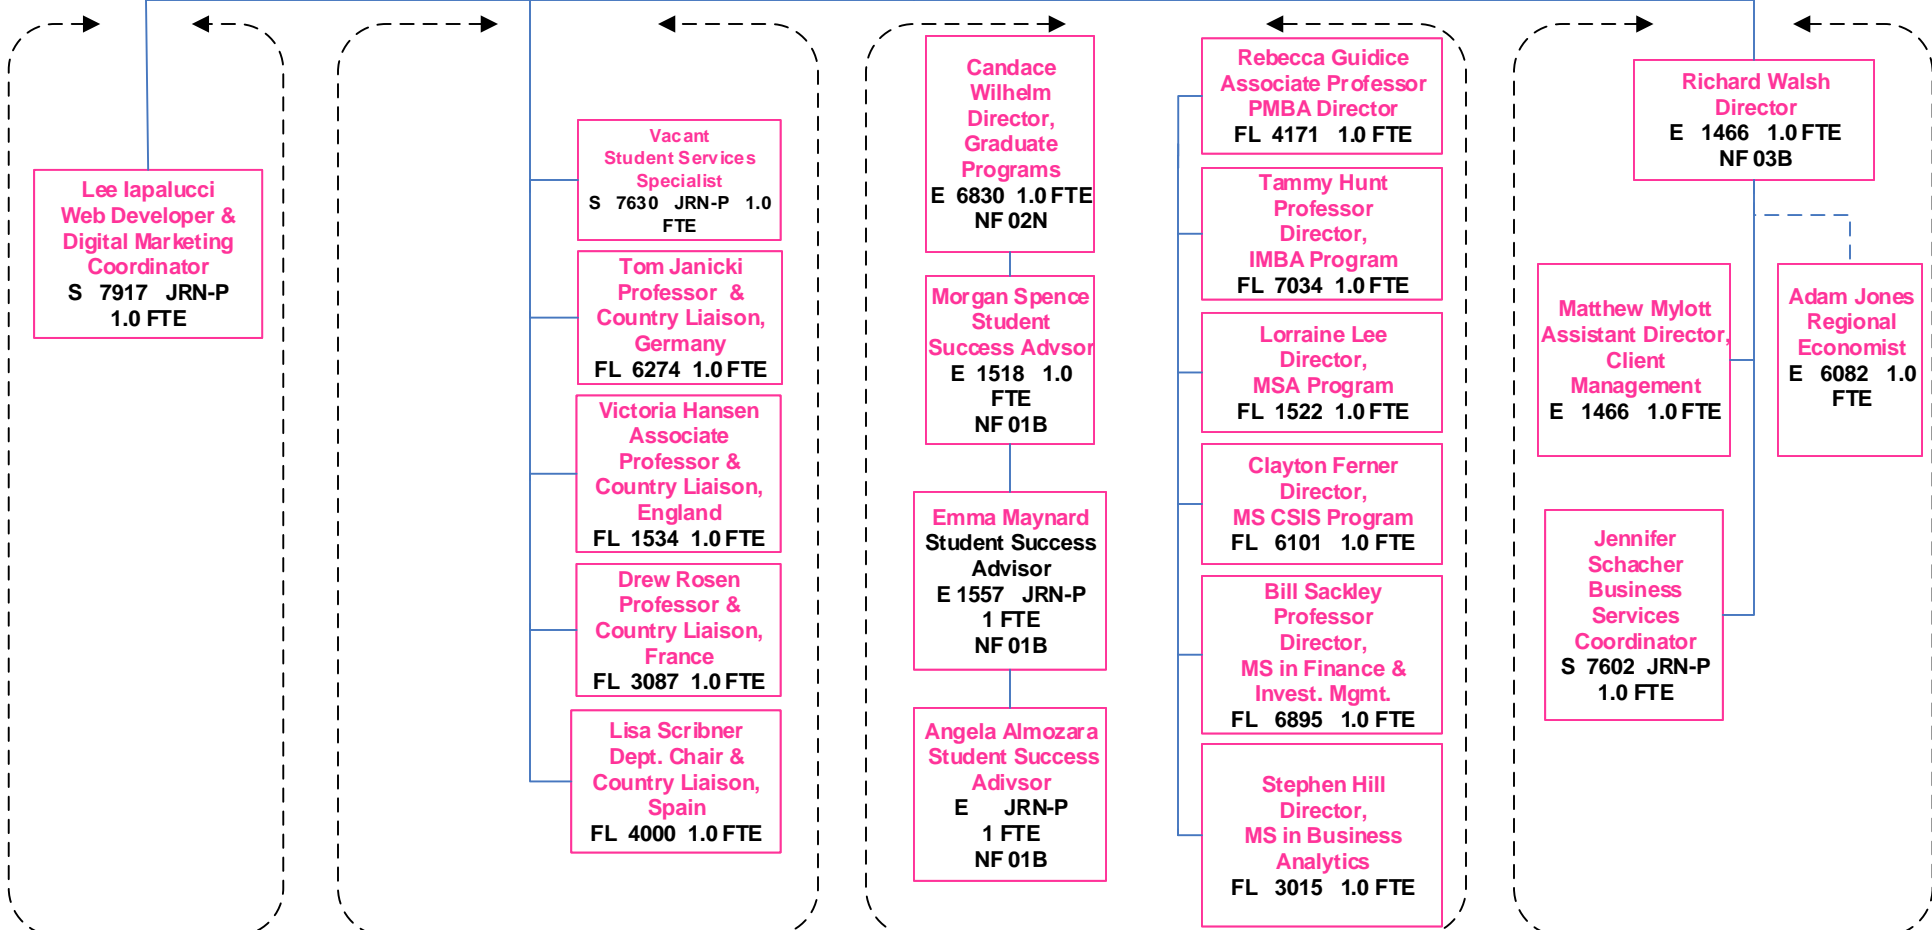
Lee Iapalucci
Web Developer &
Digital Marketing
Coordinator
S 7917 JRN-P
1.0 FTE

Vacant
Student Services
Specialist
S 7630 JRN-P 1.0
FTE

Tom Janicki
Professor &
Country Liaison,
Germany
FL 6274 1.0 FTE

Victoria Hansen
Associate
Professor &
Country Liaison,
England
FL 1534 1.0 FTE

Drew Rosen
Professor &
Country Liaison,
France
FL 3087 1.0 FTE

Lisa Scribner
Dept. Chair &
Country Liaison,
Spain
FL 4000 1.0 FTE

Candace
Wilhelm
Director,
Graduate
Programs
E 6830 1.0 FTE
NF 02N

Morgan Spence
Student
Success Advsor
E 1518 1.0
FTE
NF 01B

Emma Maynard
Student Success
Advisor
E 1557 JRN-P
1 FTE
NF 01B

Angela Almozara
Student Success
Adivsor
E JRN-P
1 FTE
NF 01B

Rebecca Guidice
Associate Professor
PMBA Director
FL 4171 1.0 FTE

Tammy Hunt
Professor
Director,
IMBA Program
FL 7034 1.0 FTE

Lorraine Lee
Director,
MSA Program
FL 1522 1.0 FTE

Clayton Ferner
Director,
MS CSIS Program
FL 6101 1.0 FTE

Bill Sackley
Professor
Director,
MS in Finance &
Invest. Mgmt.
FL 6895 1.0 FTE

Stephen Hill
Director,
MS in Business
Analytics
FL 3015 1.0 FTE

Richard Walsh
Director
E 1466 1.0 FTE
NF 03B

Matthew Mylott
Assistant Director,
Client
Management
E 1466 1.0 FTE

Adam Jones
Regional
Economist
E 6082 1.0
FTE

Jennifer
Schacher
Business
Services
Coordinator
S 7602 JRN-P
1.0 FTE